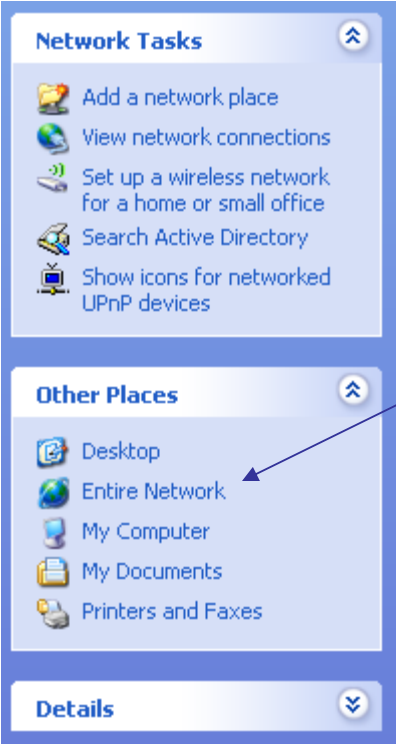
Network Tasks

Add a network place
View network connections
Set up a wireless network for a home or small office
Search Active Directory
Show icons for networked UPnP devices

Other Places

Desktop
Entire Network
My Computer
My Documents
Printers and Faxes

Details